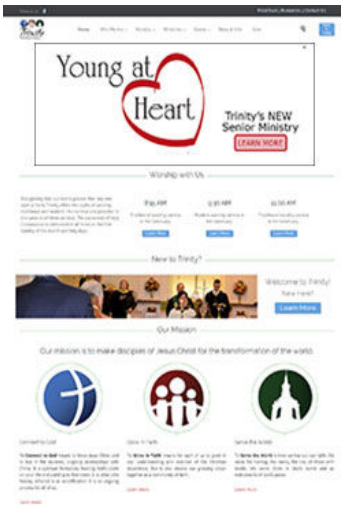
Trinity

Home

Young at Heart

Trinity's NEW Senior Ministry

LEARN MORE

Worship with Us

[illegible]

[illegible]

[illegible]

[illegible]

New to Trinity?

Welcome to Trinity!

Learn More

Our Mission

Our mission is to make disciples of Jesus Christ for the transformation of the world.

Connect to God

Grow in Faith

Serve the World

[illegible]

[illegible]

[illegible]